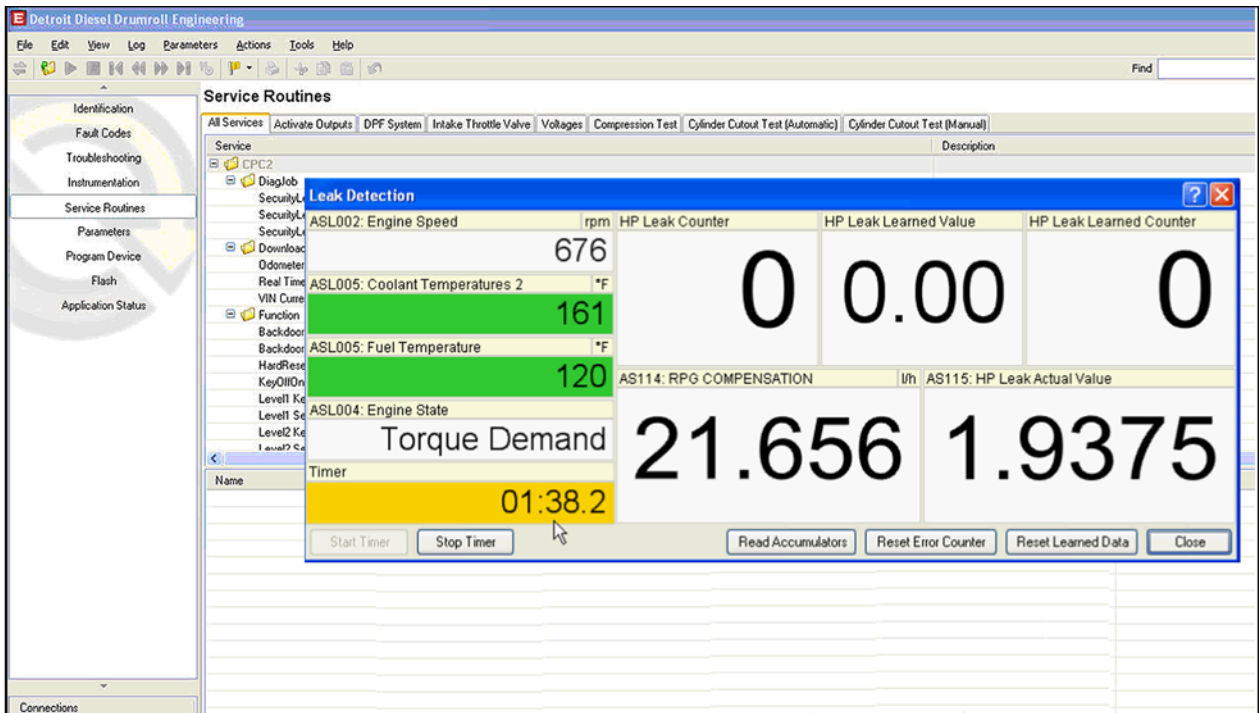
E Detroit Diesel Drumroll Engineering

File Edit View Log Parameters Actions Tools Help

Find

Identification
Fault Codes
Troubleshooting
Instrumentation
Service Routines
Parameters
Program Device
Flash
Application Status

Connections

Service Routines

All Services | Activate Outputs | DPF System | Intake Throttle Valve | Voltages | Compression Test | Cylinder Cutout Test (Automatic) | Cylinder Cutout Test (Manual)

Service
Description

CPC2
DiagJob
SecurityL
SecurityL
SecurityL
Download
Odometer
Real Time
VIN Curre
Function
Backdoor
Backdoor
HardRese
KeyOffOn
Level1 Ke
Level1 Se
Level2 Ke
Level2 Se

Name

Leak Detection

ASL002: Engine Speed rpm
676
ASL005: Coolant Temperatures 2 °F
161
ASL005: Fuel Temperature °F
120
ASL004: Engine State
Torque Demand
Timer
01:38.2

HP Leak Counter
0
HP Leak Learned Value
0.00
HP Leak Learned Counter
0
AS114: RPG COMPENSATION l/h
21.656
AS115: HP Leak Actual Value
1.9375

Start Timer | Stop Timer | Read Accumulators | Reset Error Counter | Reset Learned Data | Close